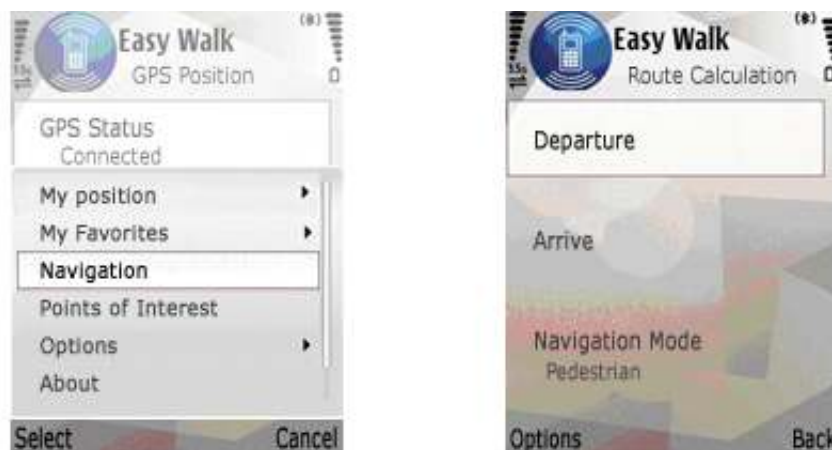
Easy Walk
GPS Position

GPS Status
Connected

My position
My Favorites
Navigation
Points of Interest
Options
About

Select
Cancel

Easy Walk
Route Calculation

Departure

Arrive

Navigation Mode
Pedestrian

Options
Back